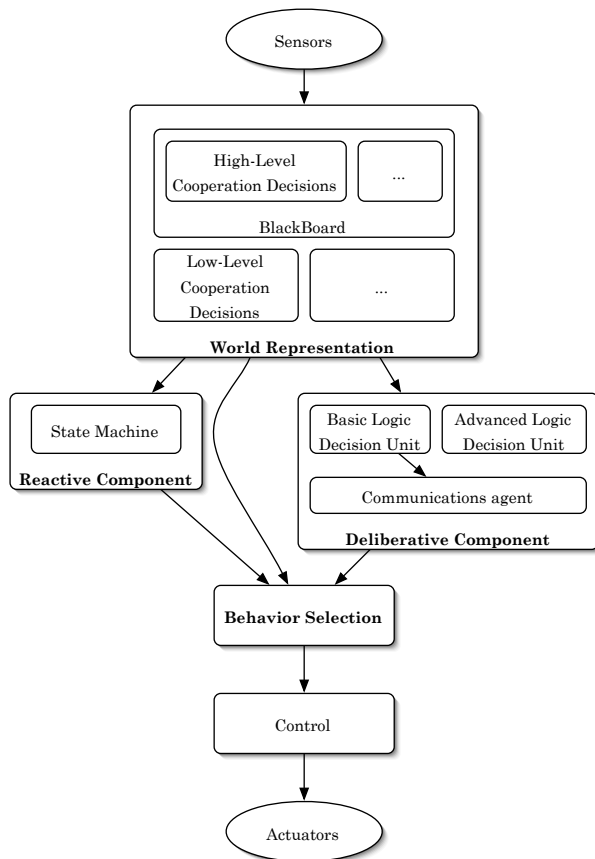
Sensors

High-Level Cooperation Decisions

...

BlackBoard

Low-Level Cooperation Decisions

...

World Representation

State Machine

Reactive Component

Basic Logic Decision Unit

Advanced Logic Decision Unit

Communications agent

Deliberative Component

Behavior Selection

Control

Actuators